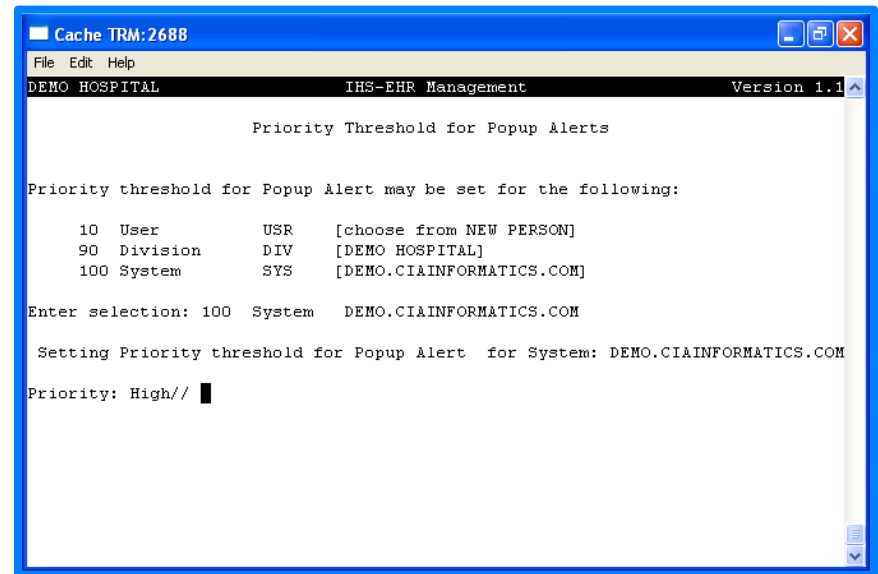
Cache TRM:2688

File Edit Help

DEMO HOSPITAL IHS-EHR Management Version 1.1

Priority Threshold for Popup Alerts

Priority threshold for Popup Alert may be set for the following:

10 User USR [choose from NEW PERSON]
90 Division DIV [DEMO HOSPITAL]
100 System SYS [DEMO.CIAINFORMATICS.COM]

Enter selection: 100 System DEMO.CIAINFORMATICS.COM

Setting Priority threshold for Popup Alert for System: DEMO.CIAINFORMATICS.COM

Priority: High//